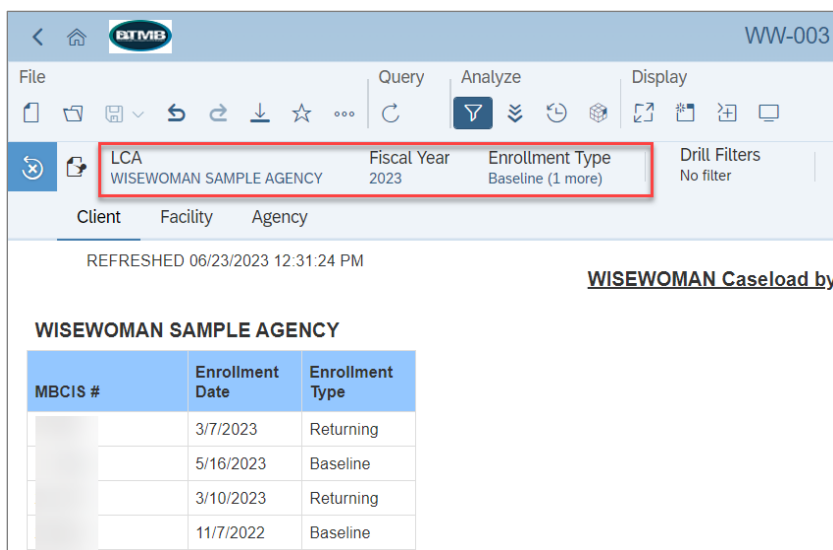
BTMB

WW-003

File

Query

Analyze

Display

LCA
WISEWOMAN SAMPLE AGENCY

Fiscal Year
2023

Enrollment Type
Baseline (1 more)

Drill Filters
No filter

Client

Facility

Agency

REFRESHED 06/23/2023 12:31:24 PM

WISEWOMAN Caseload by

WISEWOMAN SAMPLE AGENCY

| MBCIS # | Enrollment Date | Enrollment Type |
|---|---|---|
| | 3/7/2023 | Returning |
| | 5/16/2023 | Baseline |
| | 3/10/2023 | Returning |
| | 11/7/2022 | Baseline |